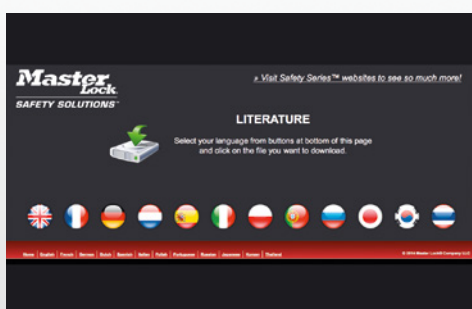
Master Lock
SAFETY SOLUTIONS™

» Visit Safety Series™ websites to see so much more!

LITERATURE

Select your language from buttons at bottom of this page and click on the file you want to download.

Home | English | French | German | Dutch | Spanish | Italian | Polish | Portuguese | Russian | Japanese | Korean | Thailand

© 2014 Master Lock® Company LLC